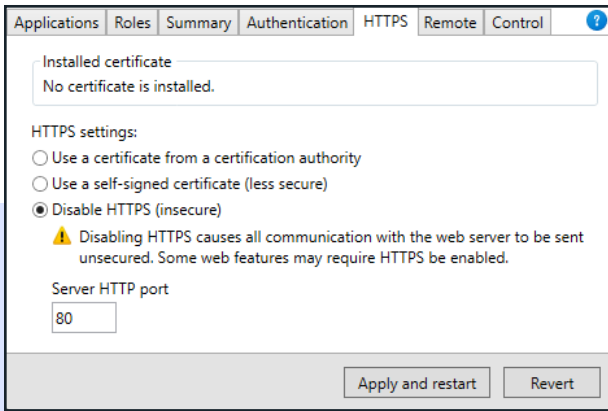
Applications Roles Summary Authentication HTTPS Remote Control ?

Installed certificate
No certificate is installed.

HTTPS settings:
Use a certificate from a certification authority
Use a self-signed certificate (less secure)
Disable HTTPS (insecure)
Disabling HTTPS causes all communication with the web server to be sent unsecured. Some web features may require HTTPS be enabled.

Server HTTP port
80

Apply and restart
Revert